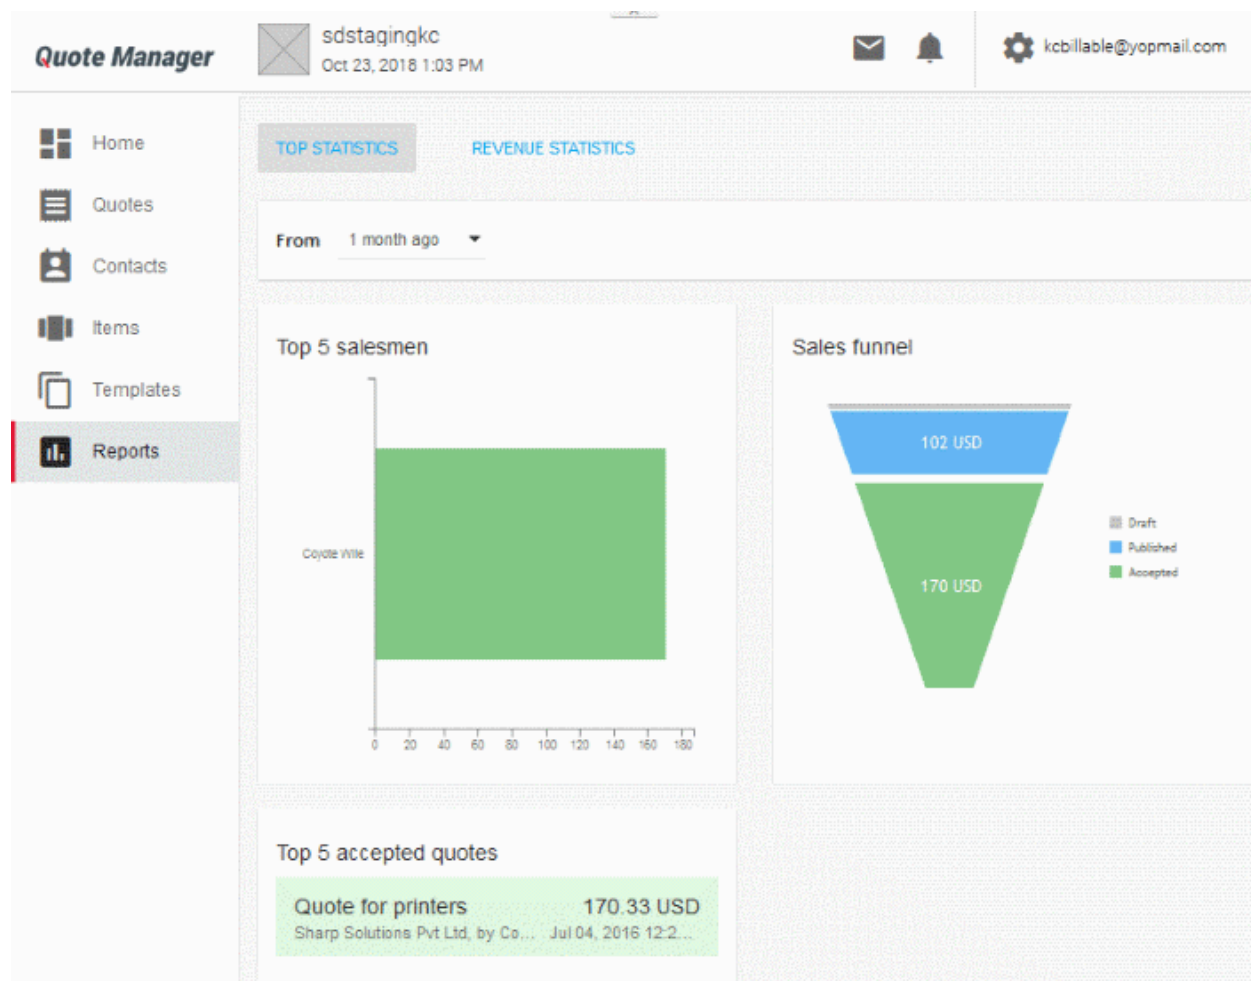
Quote Manager

sdstagingkc
Oct 23, 2018 1:03 PM

kcbillable@yopmail.com

Home
Quotes
Contacts
Items
Templates
Reports

TOP STATISTICS
REVENUE STATISTICS

From 1 month ago

Top 5 salesmen

Coyote Wile

0 20 40 60 80 100 120 140 160 180

Sales funnel

102 USD
170 USD

Draft
Published
Accepted

Top 5 accepted quotes

Quote for printers 170.33 USD
Sharp Solutions Pvt Ltd, by Co... Jul 04, 2016 12:2...